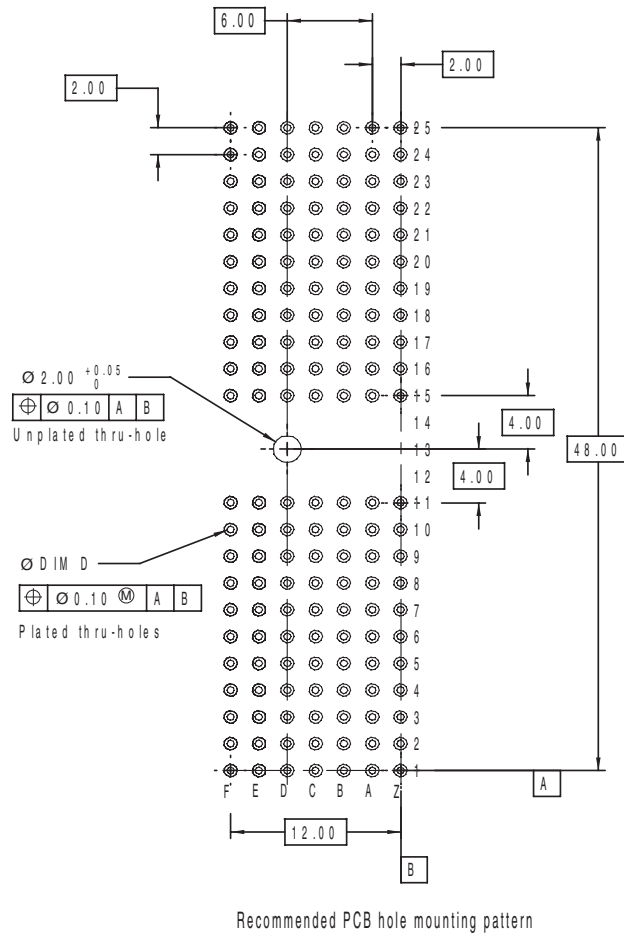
6.00

2.00

2.00

25
24
23
22
21
20
19
18
17
16
15
14
13
12
11
10
9
8
7
6
5
4
3
2
1

$\varnothing$ 2.00 $^{+0.05}_{0}$

| $\oplus$ | $\varnothing$ 0.10 | A | B |
|---|---|---|---|

Unplated thru-hole

4.00

48.00

4.00

$\varnothing$ DIM D

| $\oplus$ | $\varnothing$ 0.10 Ⓜ | A | B |
|---|---|---|---|

Plated thru-holes

F E D C B A Z

A

12.00

B

Recommended PCB hole mounting pattern